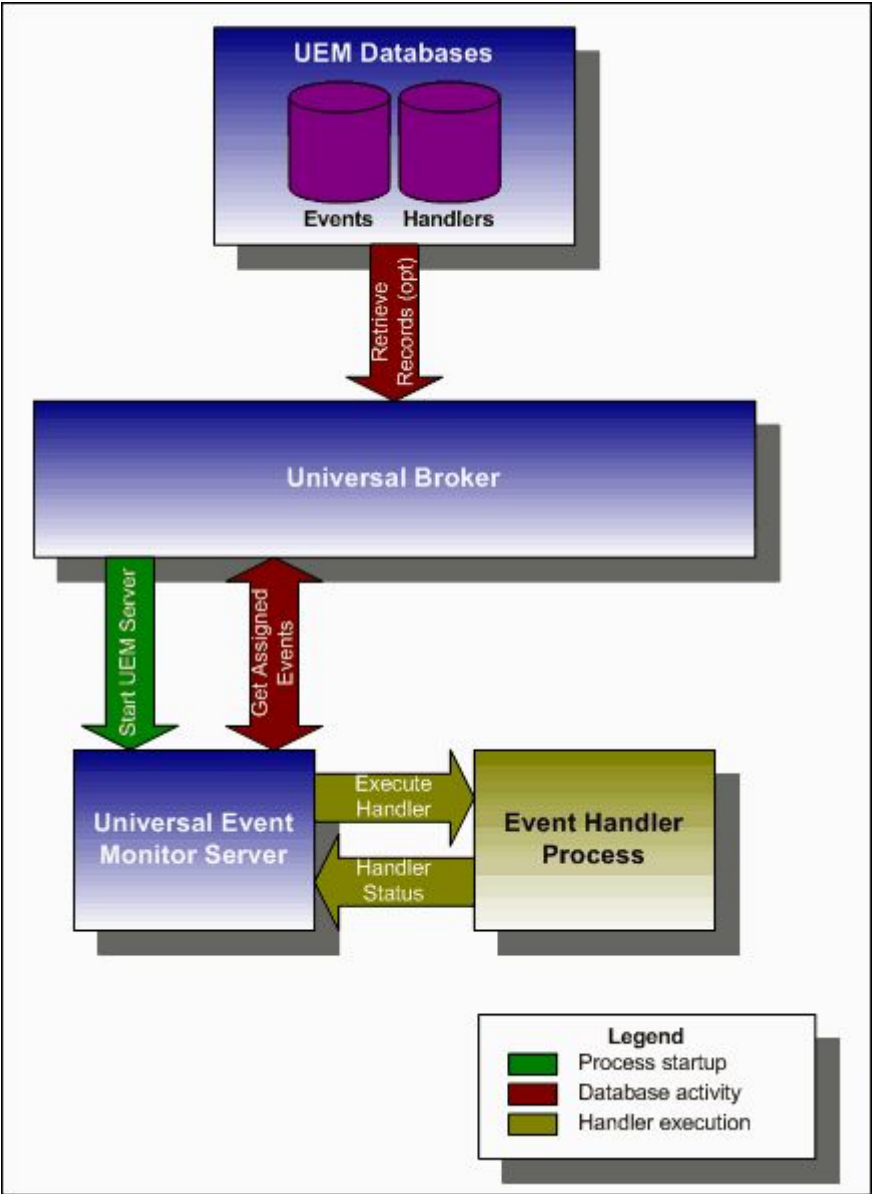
UEM Databases

Events Handlers

Retrieve Records (opt)

Universal Broker

Start UEM Server

Get Assigned Events

Universal Event Monitor Server

Execute Handler

Handler Status

Event Handler Process

Legend
Process startup
Database activity
Handler execution